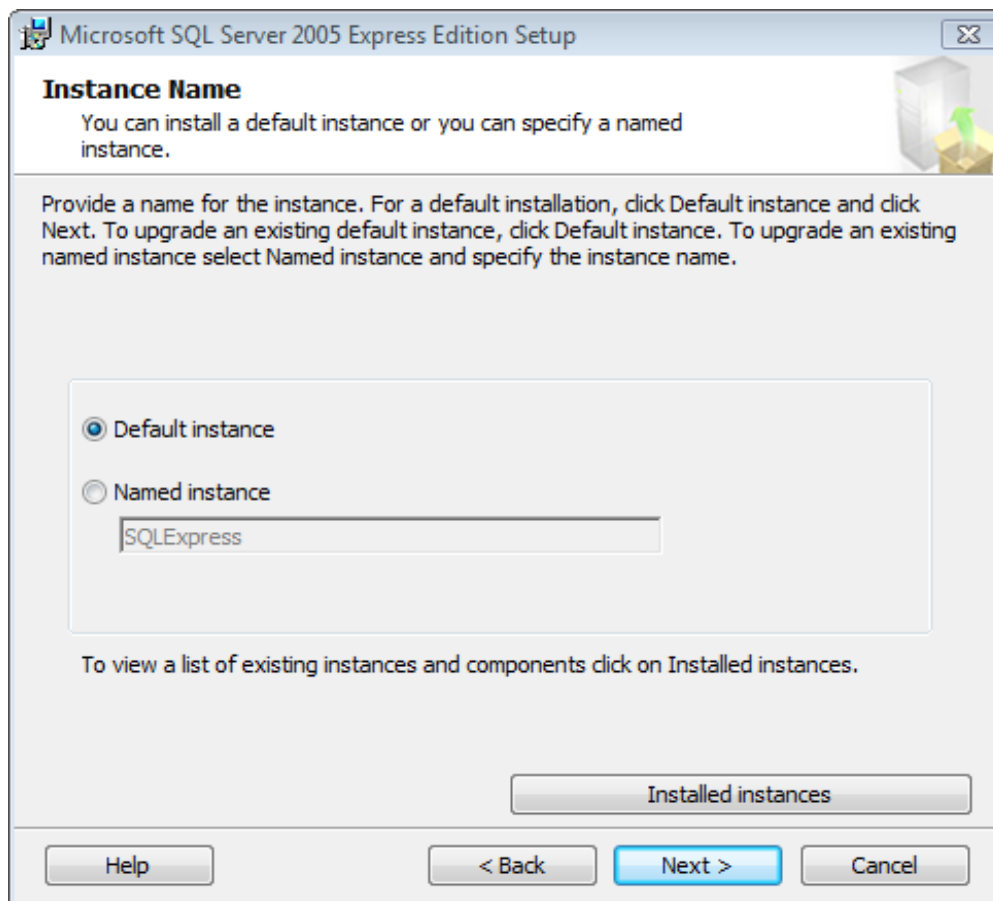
Microsoft SQL Server 2005 Express Edition Setup

Instance Name

You can install a default instance or you can specify a named instance.

Provide a name for the instance. For a default installation, click Default instance and click Next. To upgrade an existing default instance, click Default instance. To upgrade an existing named instance select Named instance and specify the instance name.

Default instance

Named instance

SQLExpress

To view a list of existing instances and components click on Installed instances.

Installed instances

Help

< Back

Next >

Cancel